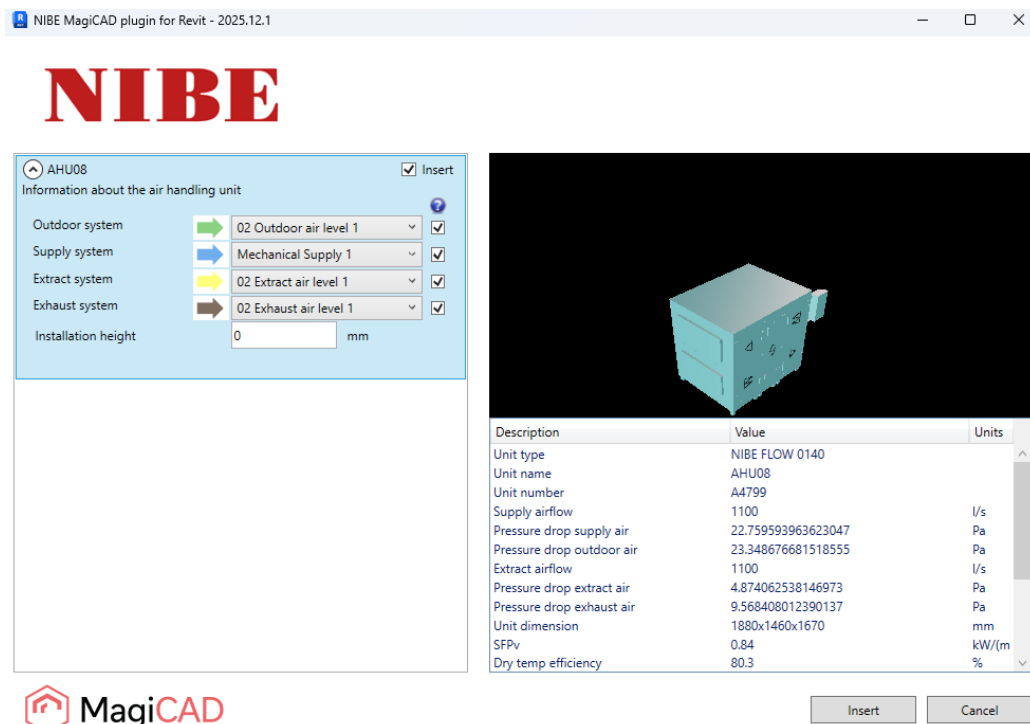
NIBE MagiCAD plugin for Revit - 2025.12.1

NIBE

AHU08
Insert
Information about the air handling unit

Outdoor system
02 Outdoor air level 1
Supply system
Mechanical Supply 1
Extract system
02 Extract air level 1
Exhaust system
02 Exhaust air level 1
Installation height
0
mm

| Description | Value | Units |
|---|---|---|
| Unit type | NIBE FLOW 0140 | |
| Unit name | AHU08 | |
| Unit number | A4799 | |
| Supply airflow | 1100 | l/s |
| Pressure drop supply air | 22.759593963623047 | Pa |
| Pressure drop outdoor air | 23.348676681518555 | Pa |
| Extract airflow | 1100 | l/s |
| Pressure drop extract air | 4.874062538146973 | Pa |
| Pressure drop exhaust air | 9.568408012390137 | Pa |
| Unit dimension | 1880x1460x1670 | mm |
| SFPv | 0.84 | kW/(m |
| Dry temp efficiency | 80.3 | % |

MagiCAD

Insert
Cancel